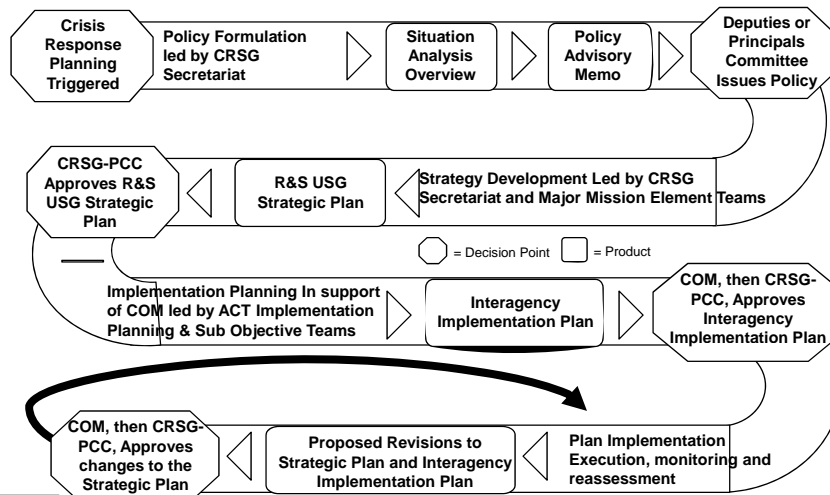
Crisis Response Planning Triggered

Policy Formulation led by CRSG Secretariat

Situation Analysis Overview

Policy Advisory Memo

Deputies or Principals Committee Issues Policy

CRSG-PCC Approves R&S USG Strategic Plan

R&S USG Strategic Plan

Strategy Development Led by CRSG Secretariat and Major Mission Element Teams

= Decision Point

= Product

Implementation Planning In support of COM led by ACT Implementation Planning & Sub Objective Teams

Interagency Implementation Plan

COM, then CRSG-PCC, Approves Interagency Implementation Plan

COM, then CRSG-PCC, Approves changes to the Strategic Plan

Proposed Revisions to Strategic Plan and Interagency Implementation Plan

Plan Implementation Execution, monitoring and reassessment